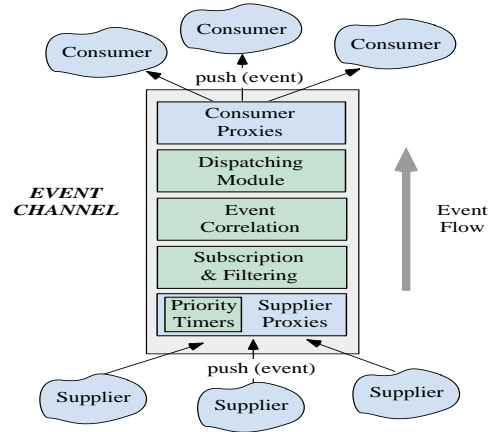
Consumer

Consumer

Consumer

push (event)

Consumer Proxies

Dispatching Module

EVENT CHANNEL

Event Correlation

Event Flow

Subscription & Filtering

Priority Timers

Supplier Proxies

push (event)

Supplier

Supplier

Supplier